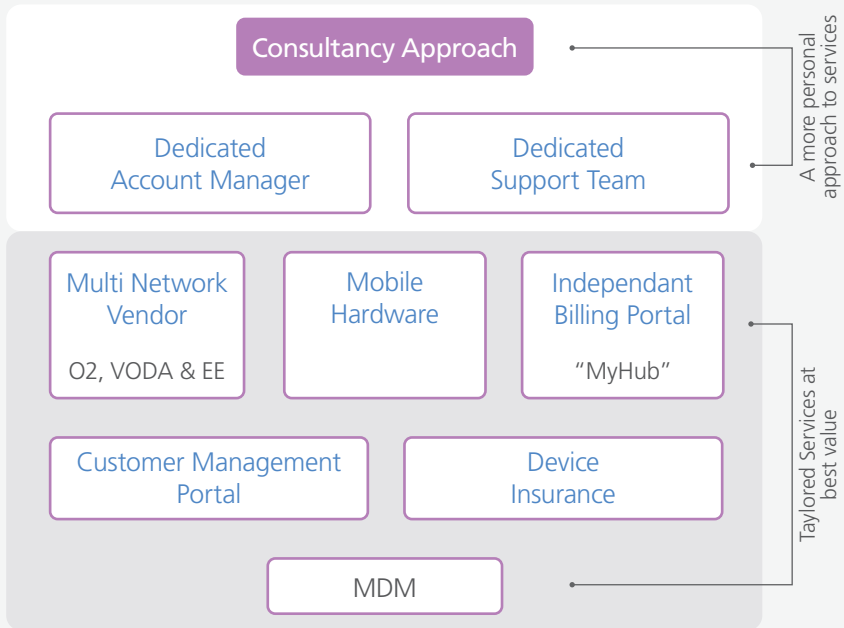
Consultancy Approach

Dedicated Account Manager

Dedicated Support Team

A more personal approach to services

Multi Network Vendor

O2, VODA & EE

Mobile Hardware

Independant Billing Portal

“MyHub”

Customer Management Portal

Device Insurance

MDM

Taylored Services at best value